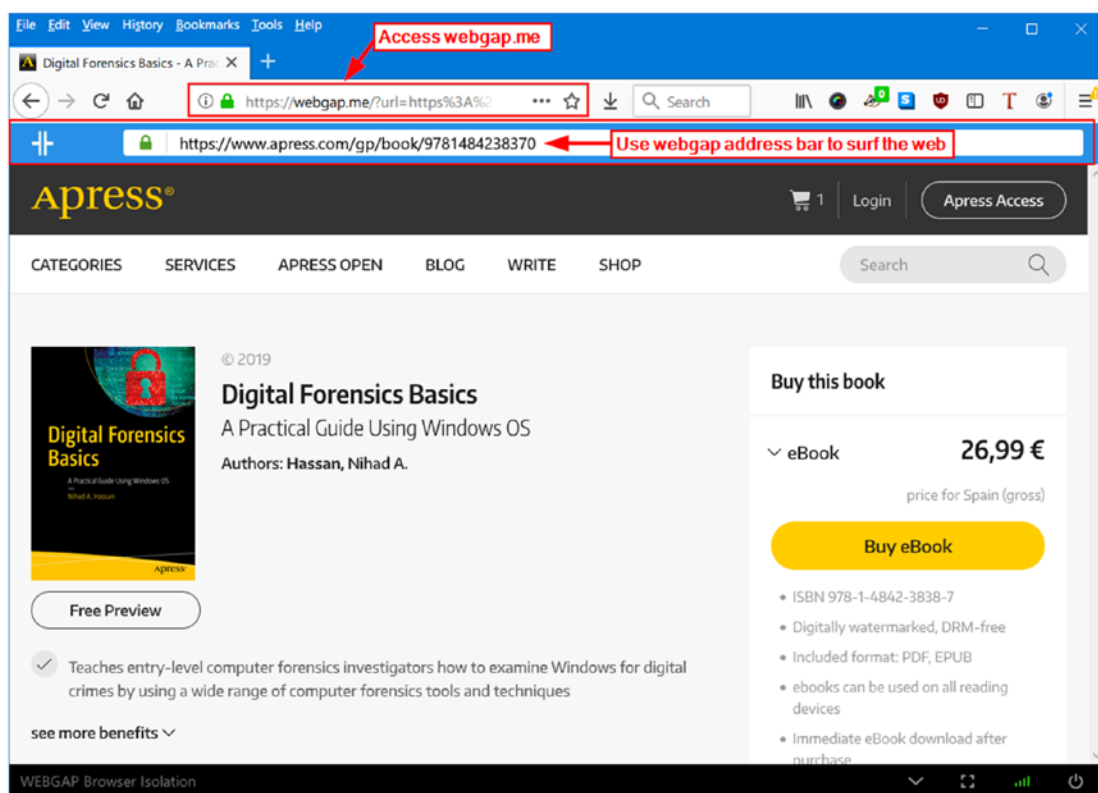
File Edit View History Bookmarks Tools Help

Access webgap.me

Digital Forensics Basics - A Prac

https://webgap.me/?url=https%3A%2

Search

https://www.apress.com/gp/book/9781484238370

Use webgap address bar to surf the web

Apress®

1 Login Apress Access

CATEGORIES SERVICES APRESS OPEN BLOG WRITE SHOP

Search

Digital Forensics Basics
A Practical Guide Using Windows OS
Nihad A. Hassan
Apress

© 2019

Digital Forensics Basics

A Practical Guide Using Windows OS

Authors: Hassan, Nihad A.

Free Preview

Teaches entry-level computer forensics investigators how to examine Windows for digital crimes by using a wide range of computer forensics tools and techniques

see more benefits

Buy this book

eBook 26,99 €

price for Spain (gross)

Buy eBook

• ISBN 978-1-4842-3838-7
• Digitally watermarked, DRM-free
• Included format: PDF, EPUB
• ebooks can be used on all reading devices
• Immediate eBook download after purchase

WEBGAP Browser Isolation